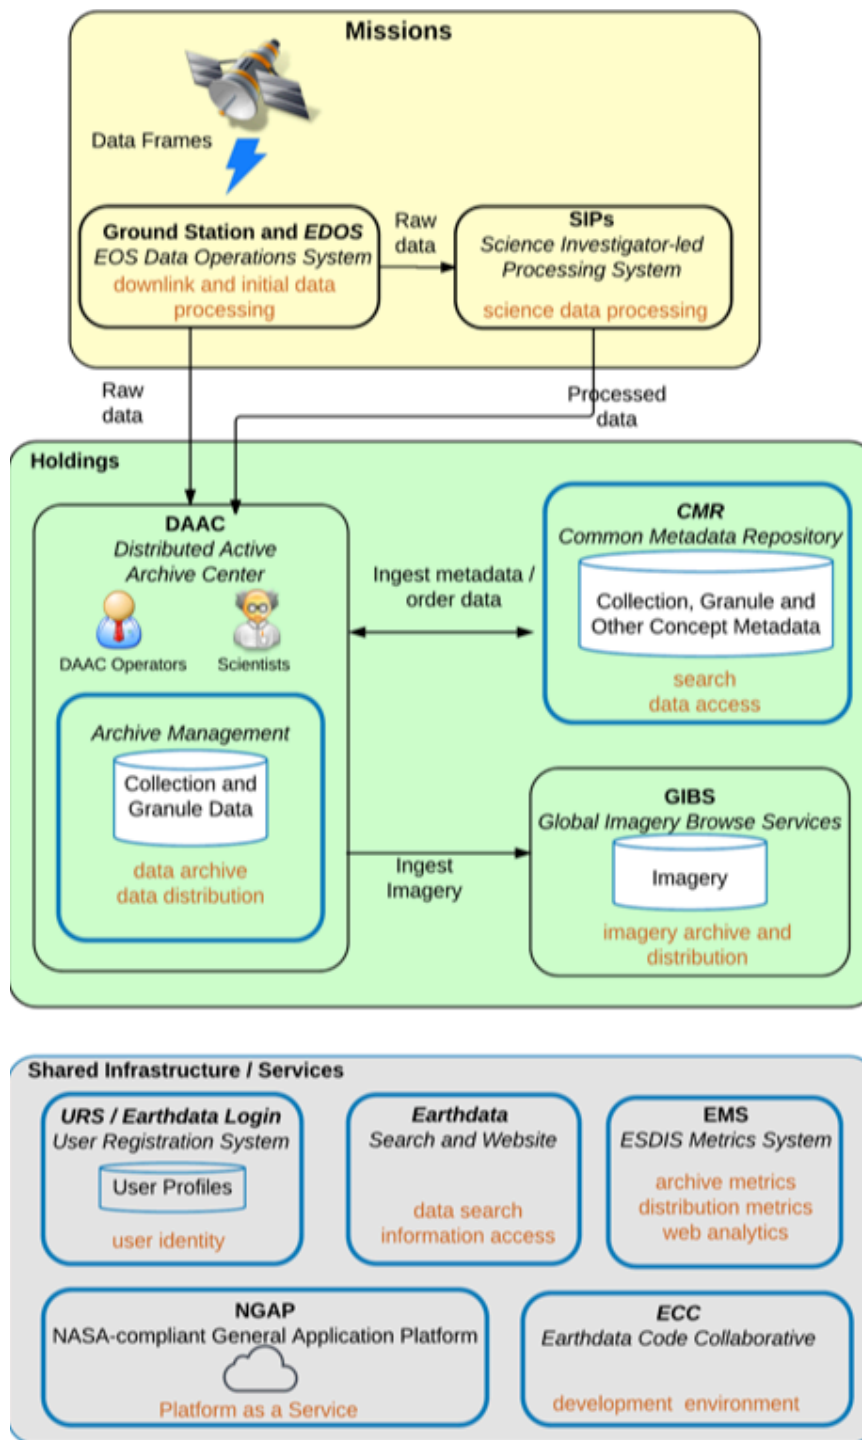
Missions

Data Frames

Ground Station and EDOS
EOS Data Operations System
downlink and initial data processing

Raw data

SIPs
Science Investigator-led Processing System
science data processing

Raw data

Processed data

Holdings

DAAC
Distributed Active Archive Center

DAAC Operators

Scientists

Archive Management

Collection and Granule Data

data archive
data distribution

Ingest metadata / order data

CMR
Common Metadata Repository

Collection, Granule and Other Concept Metadata

search
data access

Ingest Imagery

GIBS
Global Imagery Browse Services

Imagery

imagery archive and distribution

Shared Infrastructure / Services

URS / Earthdata Login
User Registration System

User Profiles

user identity

Earthdata
Search and Website

data search
information access

EMS
ESDIS Metrics System

archive metrics
distribution metrics
web analytics

NGAP
NASA-compliant General Application Platform

Platform as a Service

ECC
Earthdata Code Collaborative

development environment